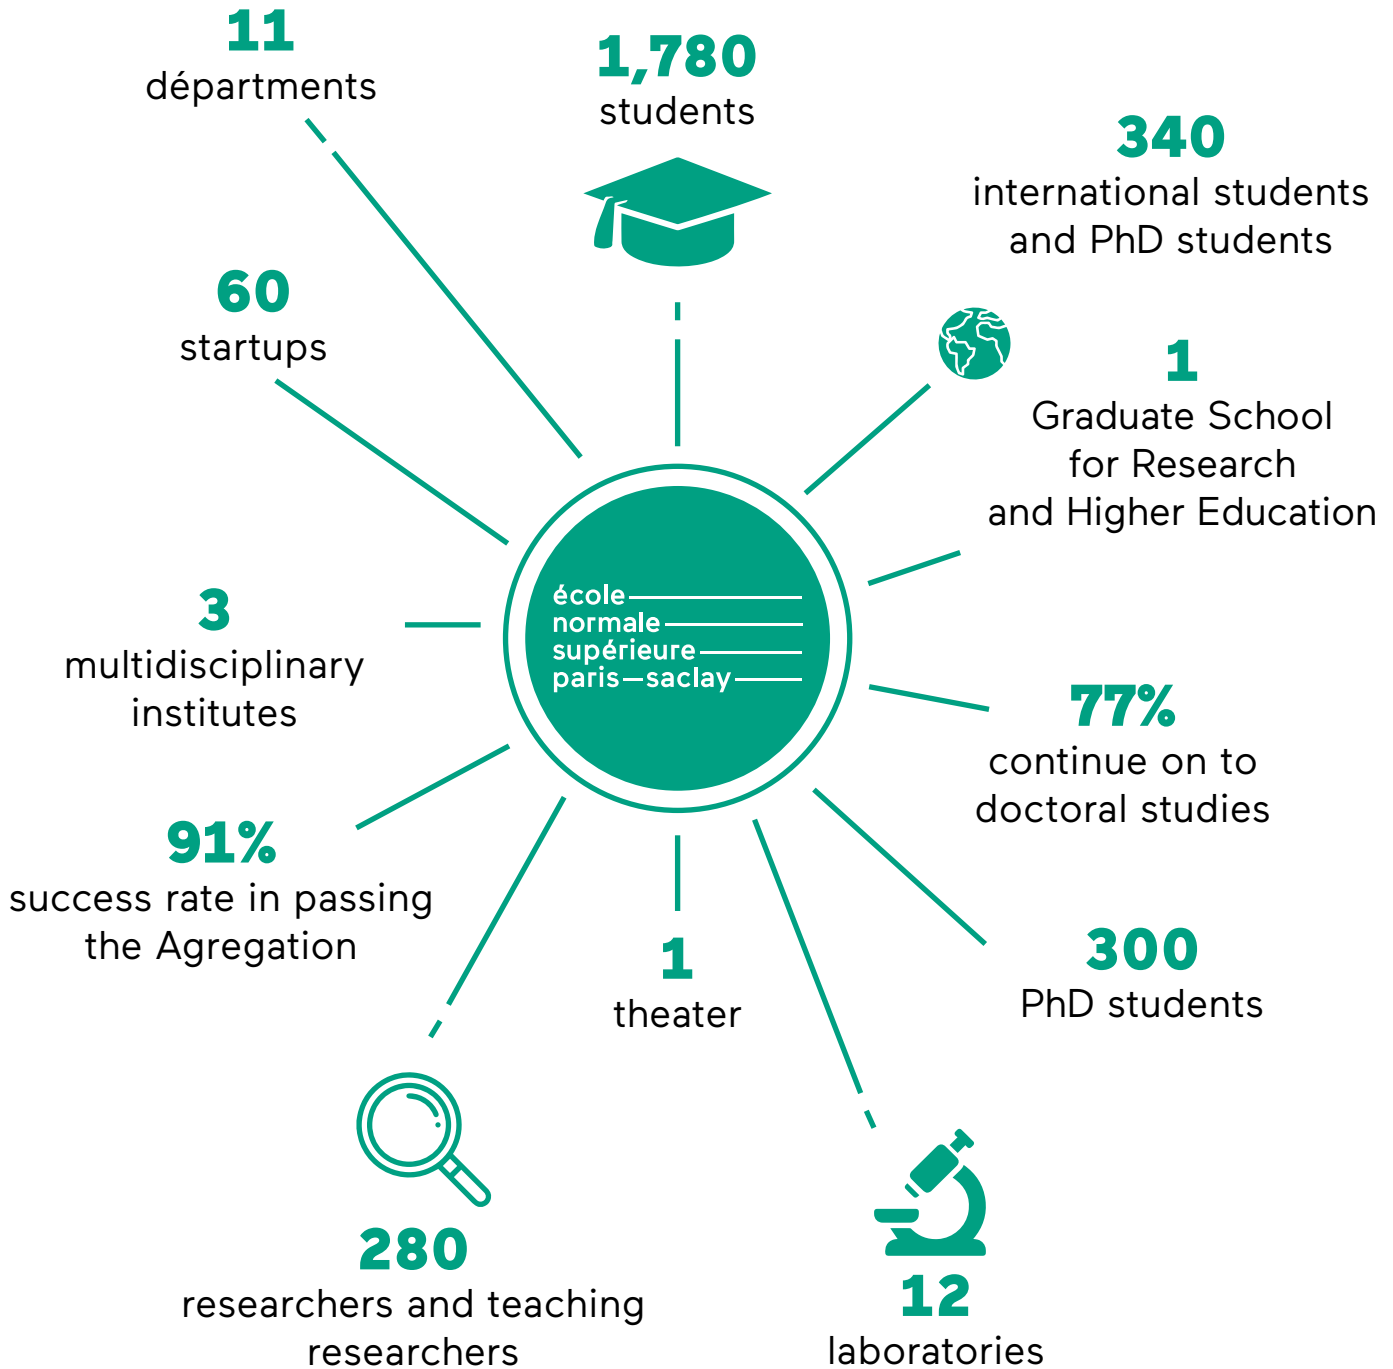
11
départments

1,780
students

340
international students and PhD students

60
startups

1
Graduate School for Research and Higher Education

école
normale
supérieure
paris—saclay

3
multidisciplinary institutes

77%
continue on to doctoral studies

91%
success rate in passing the Agregation

1
theater

300
PhD students

280
researchers and teaching researchers

12
laboratories